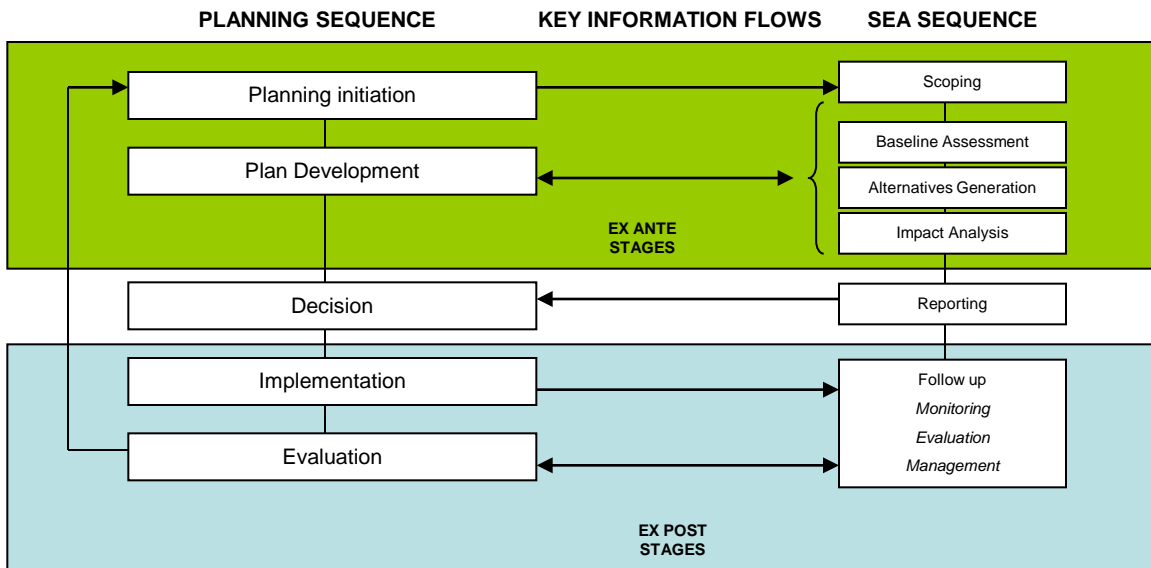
PLANNING SEQUENCE

KEY INFORMATION FLOWS

SEA SEQUENCE

Planning initiation

Scoping

Plan Development

Baseline Assessment

Alternatives Generation

Impact Analysis

EX ANTE STAGES

Decision

Reporting

Implementation

Follow up
*Monitoring*
*Evaluation*
*Management*

Evaluation

EX POST STAGES